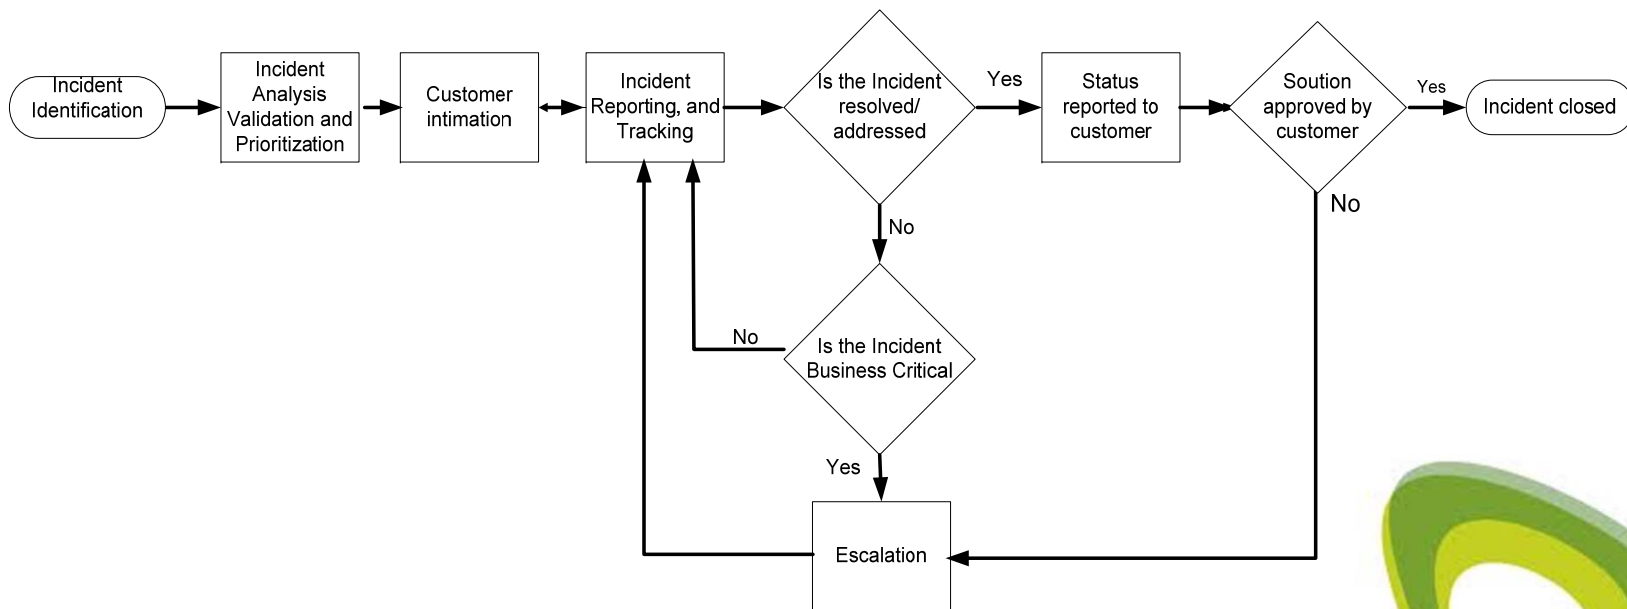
Incident Identification

Incident Analysis Validation and Prioritization

Customer intimation

Incident Reporting, and Tracking

Is the Incident resolved/ addressed

Yes

Status reported to customer

Soution approved by customer

Yes

Incident closed

No

No

No

Is the Incident Business Critical

Yes

Escalation